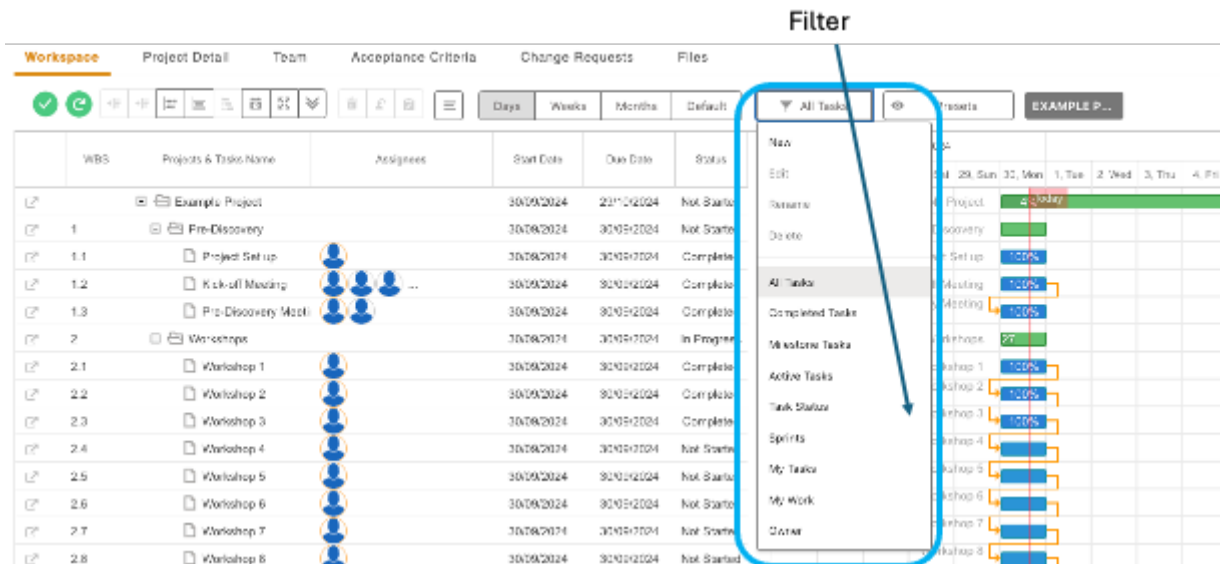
Filter

Workspace Project Detail Team Acceptance Criteria Change Requests Files

Days Weeks Months Default All Tasks Presets EXAMPLE P...

| | WBS | Projects & Tasks Name | Assignees | Start Date | Due Date | Status |
|---|---|---|---|---|---|---|
| | | Example Project | | 30/09/2024 | 20/12/2024 | Not Started |
| | 1 | Pre-Discovery | | 30/09/2024 | 30/09/2024 | Not Started |
| | 1.1 | Project Set up | | 30/09/2024 | 30/09/2024 | Complete |
| | 1.2 | Kick-off Meeting | ... | 30/09/2024 | 30/09/2024 | Complete |
| | 1.3 | Pre-Discovery Meeti | | 30/09/2024 | 30/09/2024 | Complete |
| | 2 | Workshops | | 30/09/2024 | 30/09/2024 | In Progress |
| | 2.1 | Workshop 1 | | 30/09/2024 | 30/09/2024 | Complete |
| | 2.2 | Workshop 2 | | 30/09/2024 | 30/09/2024 | Complete |
| | 2.3 | Workshop 3 | | 30/09/2024 | 30/09/2024 | Complete |
| | 2.4 | Workshop 4 | | 30/09/2024 | 30/09/2024 | Not Started |
| | 2.5 | Workshop 5 | | 30/09/2024 | 30/09/2024 | Not Started |
| | 2.6 | Workshop 6 | | 30/09/2024 | 30/09/2024 | Not Started |
| | 2.7 | Workshop 7 | | 30/09/2024 | 30/09/2024 | Not Started |
| | 2.8 | Workshop 8 | | 30/09/2024 | 30/09/2024 | Not Started |

New
Edit
Rename
Delete
All Tasks
Completed Tasks
Milestone Tasks
Active Tasks
Task Status
Sprints
My Tasks
My Work
Owner

29, Sun 30, Mon 1, Tue 2, Wed 3, Thu 4, Fri
Today
100%
100%
100%
27
100%
100%
100%